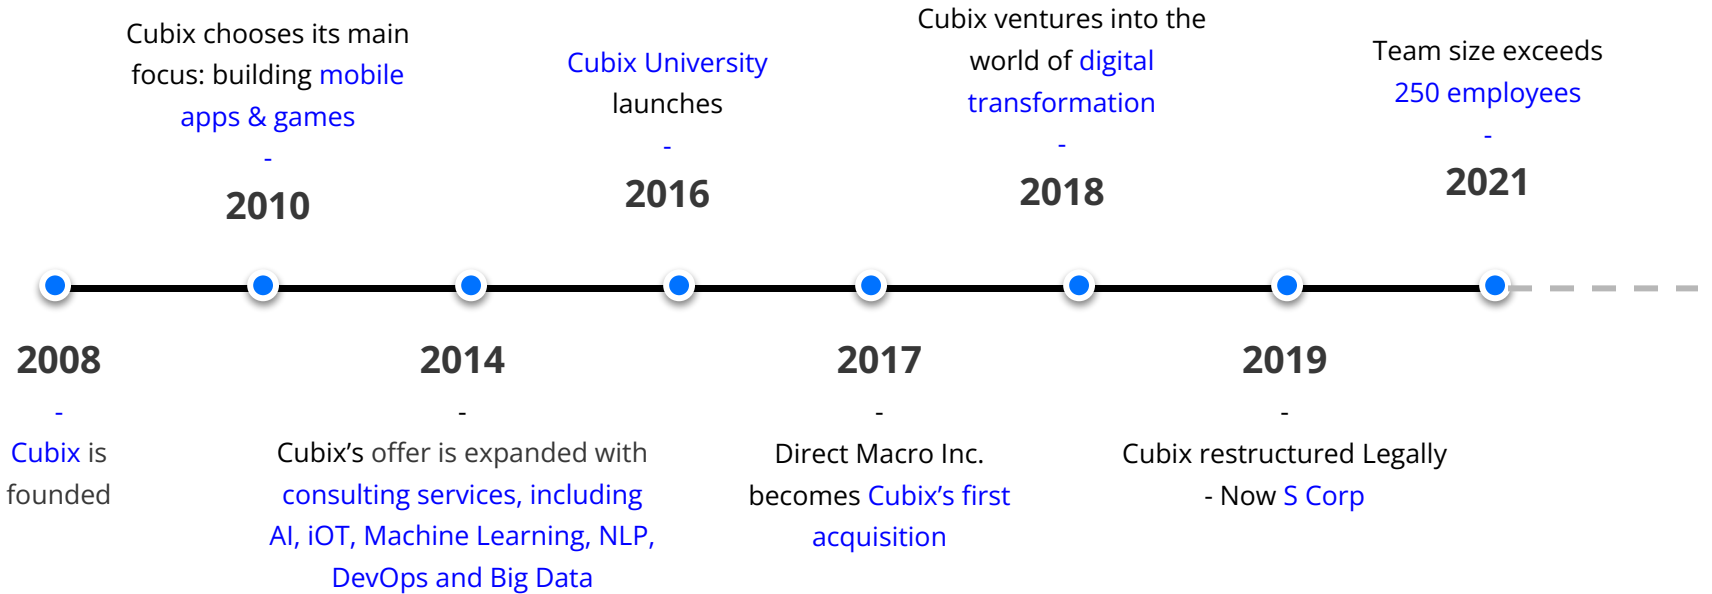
Cubix chooses its main focus: building mobile apps & games
-
2010

Cubix University launches
-
2016

Cubix ventures into the world of digital transformation
-
2018

Team size exceeds 250 employees
-
2021

2008
-
Cubix is founded

2014
-
Cubix’s offer is expanded with consulting services, including AI, iOT, Machine Learning, NLP, DevOps and Big Data

2017
-
Direct Macro Inc. becomes Cubix’s first acquisition

2019
-
Cubix restructured Legally - Now S Corp